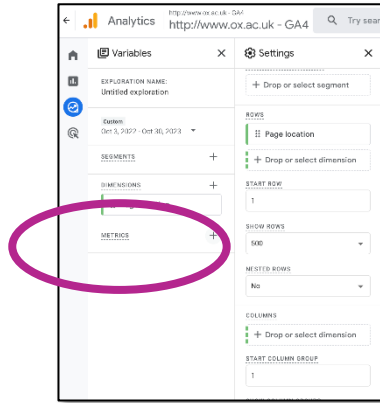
Analytics http://www.ox.ac.uk - GA4
http://www.ox.ac.uk - GA4
Try sear

Variables ×
EXPLORATION NAME:
Untitled exploration
Custom
Oct 3, 2022 - Oct 30, 2023
SEGMENTS +
DIMENSIONS +
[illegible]
METRICS +

Settings ×
+ Drop or select segment
ROWS
Page location
+ Drop or select dimension
START ROW
1
SHOW ROWS
500
NESTED ROWS
No
COLUMNS
+ Drop or select dimension
START COLUMN GROUP
1